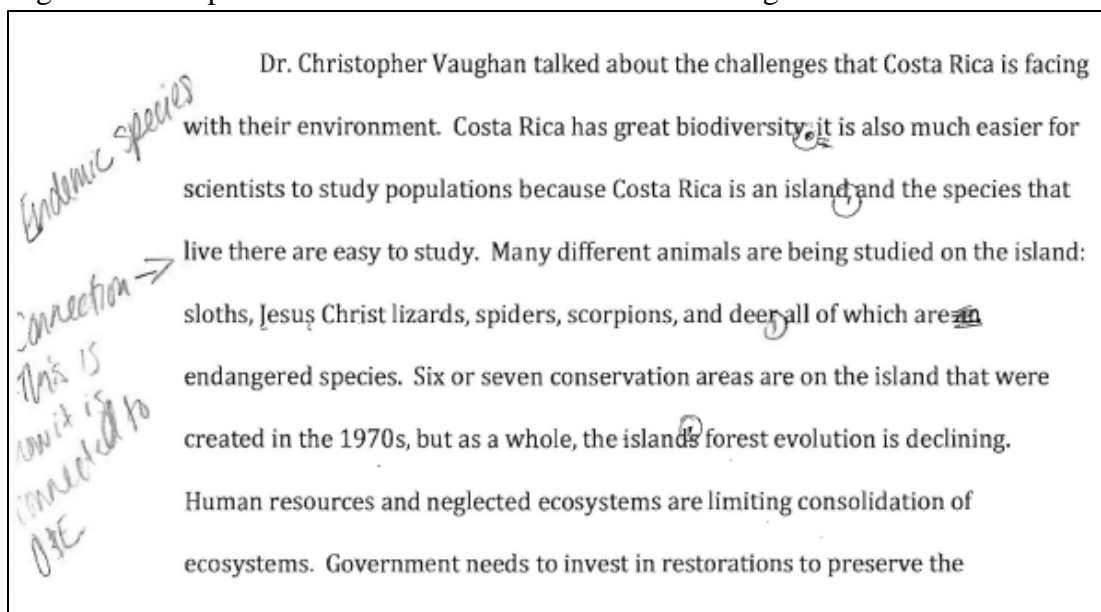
Dr. Christopher Vaughan talked about the challenges that Costa Rica is facing with their environment. Costa Rica has great biodiversity, it is also much easier for scientists to study populations because Costa Rica is an island, and the species that live there are easy to study. Many different animals are being studied on the island: sloths, Jesus Christ lizards, spiders, scorpions, and deer, all of which are an endangered species. Six or seven conservation areas are on the island that were created in the 1970s, but as a whole, the islands forest evolution is declining. Human resources and neglected ecosystems are limiting consolidation of ecosystems. Government needs to invest in restorations to preserve the

Endemic species

Connection → This is how it is connected to OSE